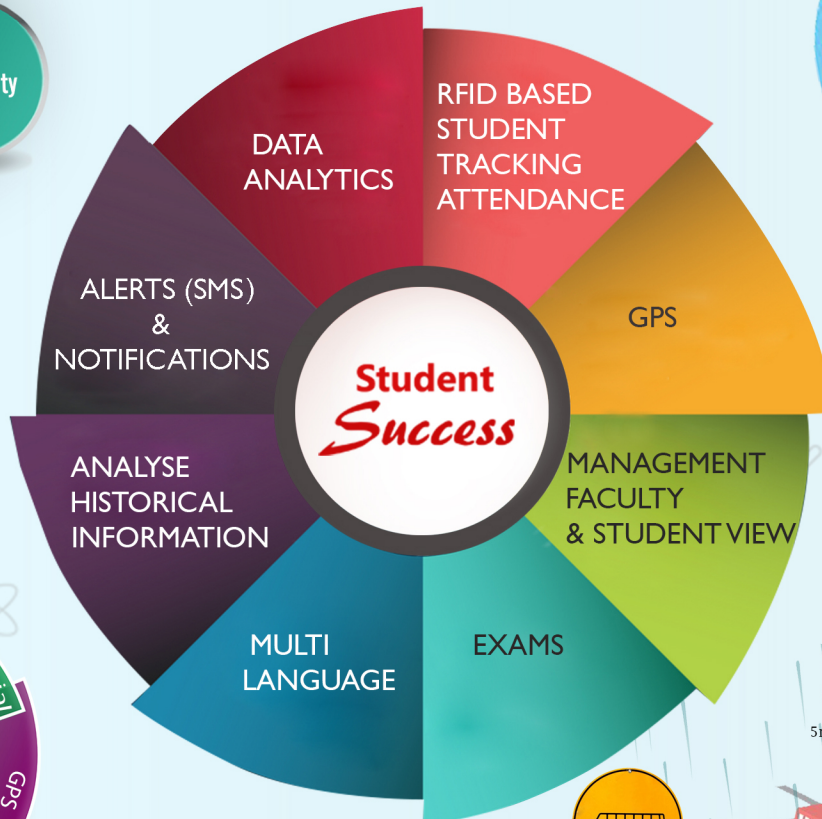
ty

DATA ANALYTICS

RFID BASED STUDENT TRACKING ATTENDANCE

GPS

ALERTS (SMS) & NOTIFICATIONS

Student Success

MANAGEMENT FACULTY & STUDENT VIEW

ANALYSE HISTORICAL INFORMATION

MULTI LANGUAGE

EXAMS

GPS

5i